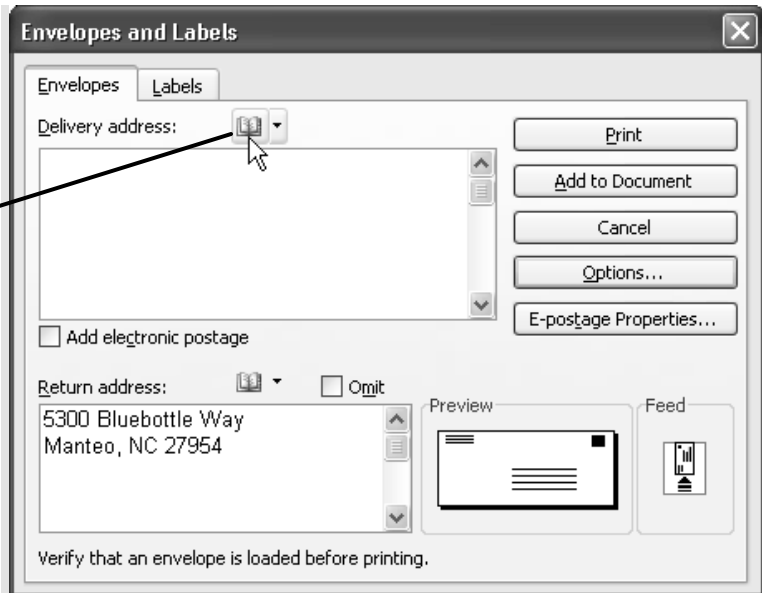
Envelopes and Labels

Envelopes

Labels

Delivery address:

Print

Add to Document

Cancel

Options...

E-postage Properties...

Add electronic postage

Return address:

Omit

5300 Bluebottle Way
Manteo, NC 27954

Preview

Feed

Verify that an envelope is loaded before printing.